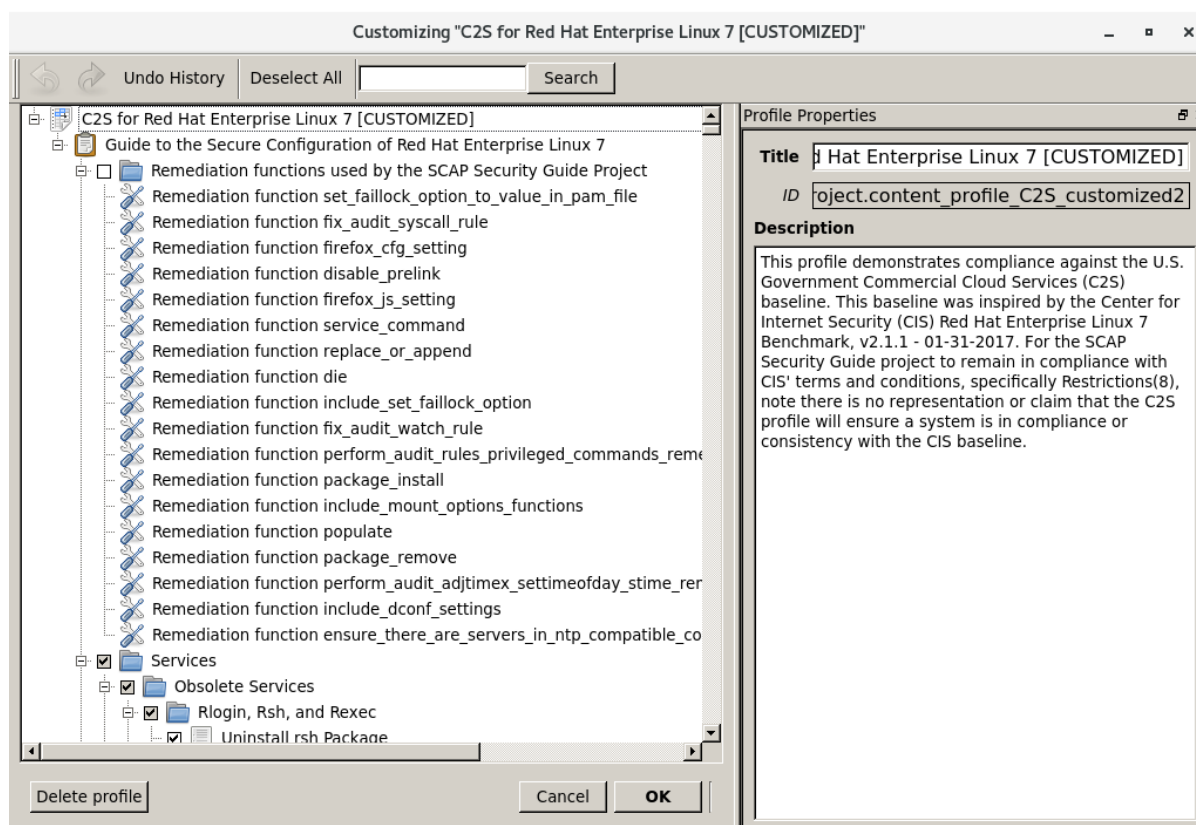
Customizing "C2S for Red Hat Enterprise Linux 7 [CUSTOMIZED]"

Undo History | Deselect All | Search

C2S for Red Hat Enterprise Linux 7 [CUSTOMIZED]
Guide to the Secure Configuration of Red Hat Enterprise Linux 7
Remediation functions used by the SCAP Security Guide Project
Remediation function set_faillock_option_to_value_in_pam_file
Remediation function fix_audit_syscall_rule
Remediation function firefox_cfg_setting
Remediation function disable_prelink
Remediation function firefox_js_setting
Remediation function service_command
Remediation function replace_or_append
Remediation function die
Remediation function include_set_faillock_option
Remediation function fix_audit_watch_rule
Remediation function perform_audit_rules_privileged_commands_reme
Remediation function package_install
Remediation function include_mount_options_functions
Remediation function populate
Remediation function package_remove
Remediation function perform_audit_adjtimex_settimeofday_stime_rer
Remediation function include_dconf_settings
Remediation function ensure_there_are_servers_in_ntp_compatible_co
Services
Obsolete Services
Rlogin, Rsh, and Rexec
Uninstall rsh Package

Profile Properties

Title d Hat Enterprise Linux 7 [CUSTOMIZED]

ID roject.content_profile_C2S_customized2

Description

This profile demonstrates compliance against the U.S. Government Commercial Cloud Services (C2S) baseline. This baseline was inspired by the Center for Internet Security (CIS) Red Hat Enterprise Linux 7 Benchmark, v2.1.1 - 01-31-2017. For the SCAP Security Guide project to remain in compliance with CIS' terms and conditions, specifically Restrictions(8), note there is no representation or claim that the C2S profile will ensure a system is in compliance or consistency with the CIS baseline.

Delete profile

Cancel | OK